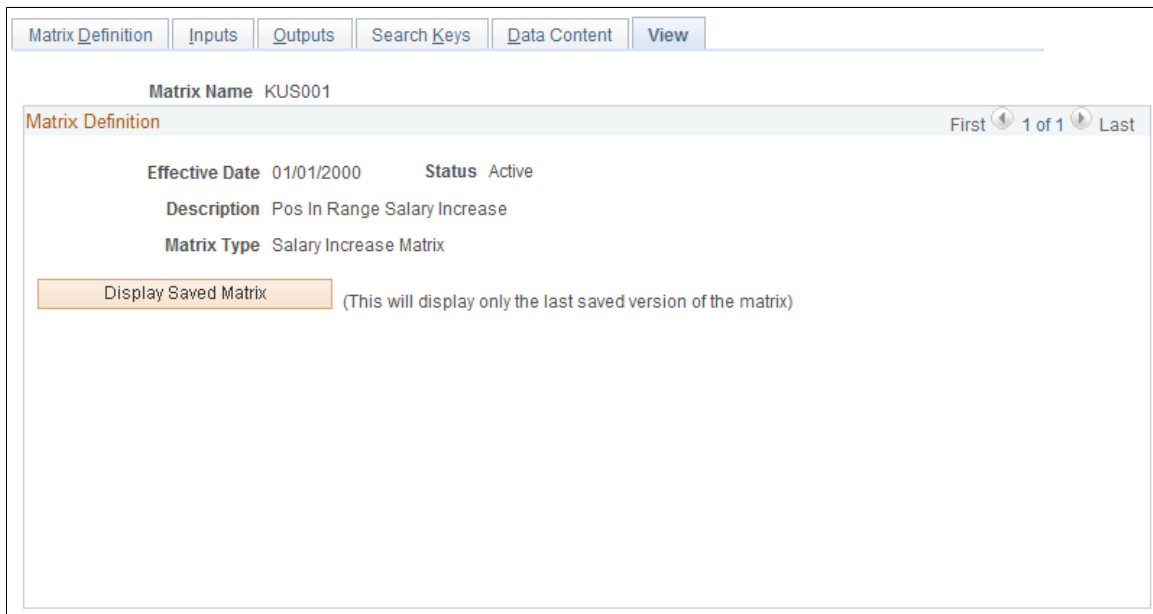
Matrix Definition | Inputs | Outputs | Search Keys | Data Content | View

Matrix Name KUS001

Matrix Definition

First 1 of 1 Last

Effective Date 01/01/2000

Status Active

Description Pos In Range Salary Increase

Matrix Type Salary Increase Matrix

Display Saved Matrix

(This will display only the last saved version of the matrix)